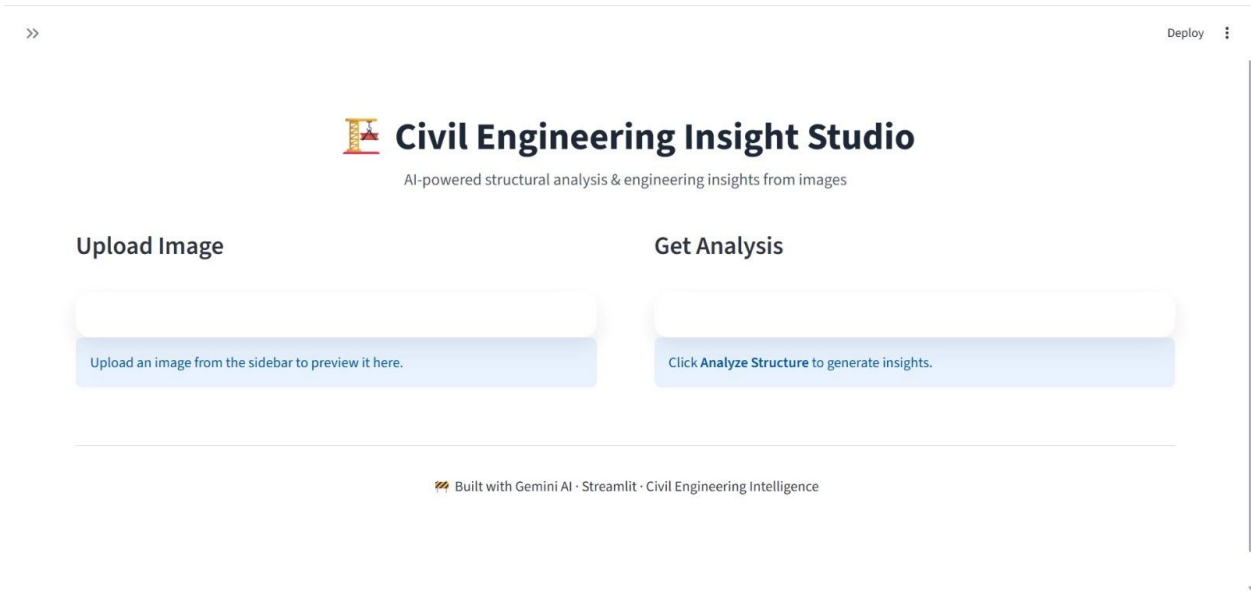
>>

Deploy ⋮

Civil Engineering Insight Studio

AI-powered structural analysis & engineering insights from images

Upload Image

Upload an image from the sidebar to preview it here.

Get Analysis

Click **Analyze Structure** to generate insights.

Built with Gemini AI · Streamlit · Civil Engineering Intelligence